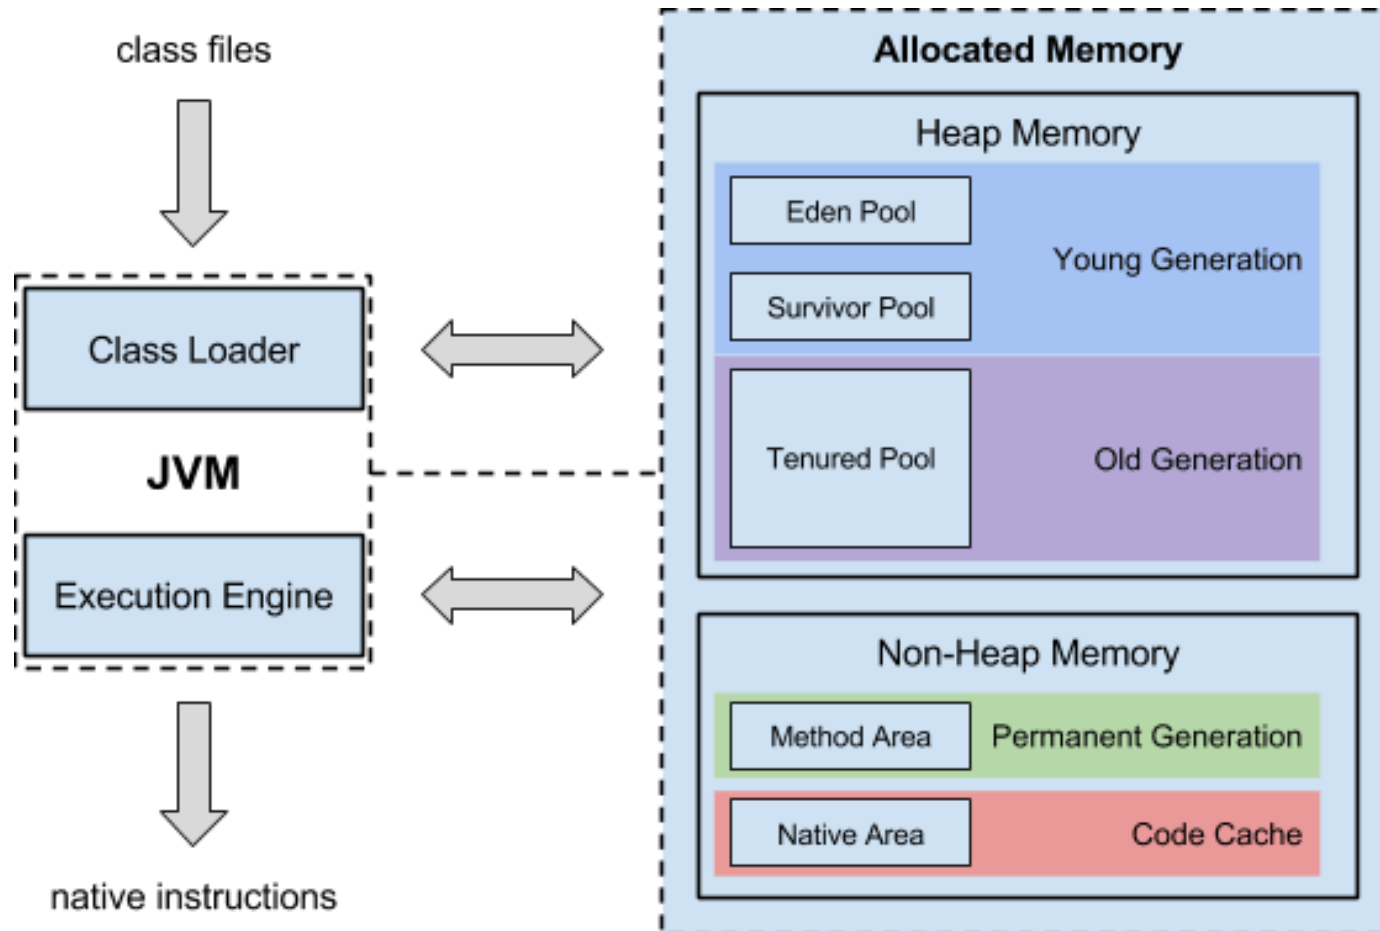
class files

Class Loader

JVM

Execution Engine

native instructions

Allocated Memory

Heap Memory

Eden Pool

Survivor Pool

Young Generation

Tenured Pool

Old Generation

Non-Heap Memory

Method Area

Permanent Generation

Native Area

Code Cache